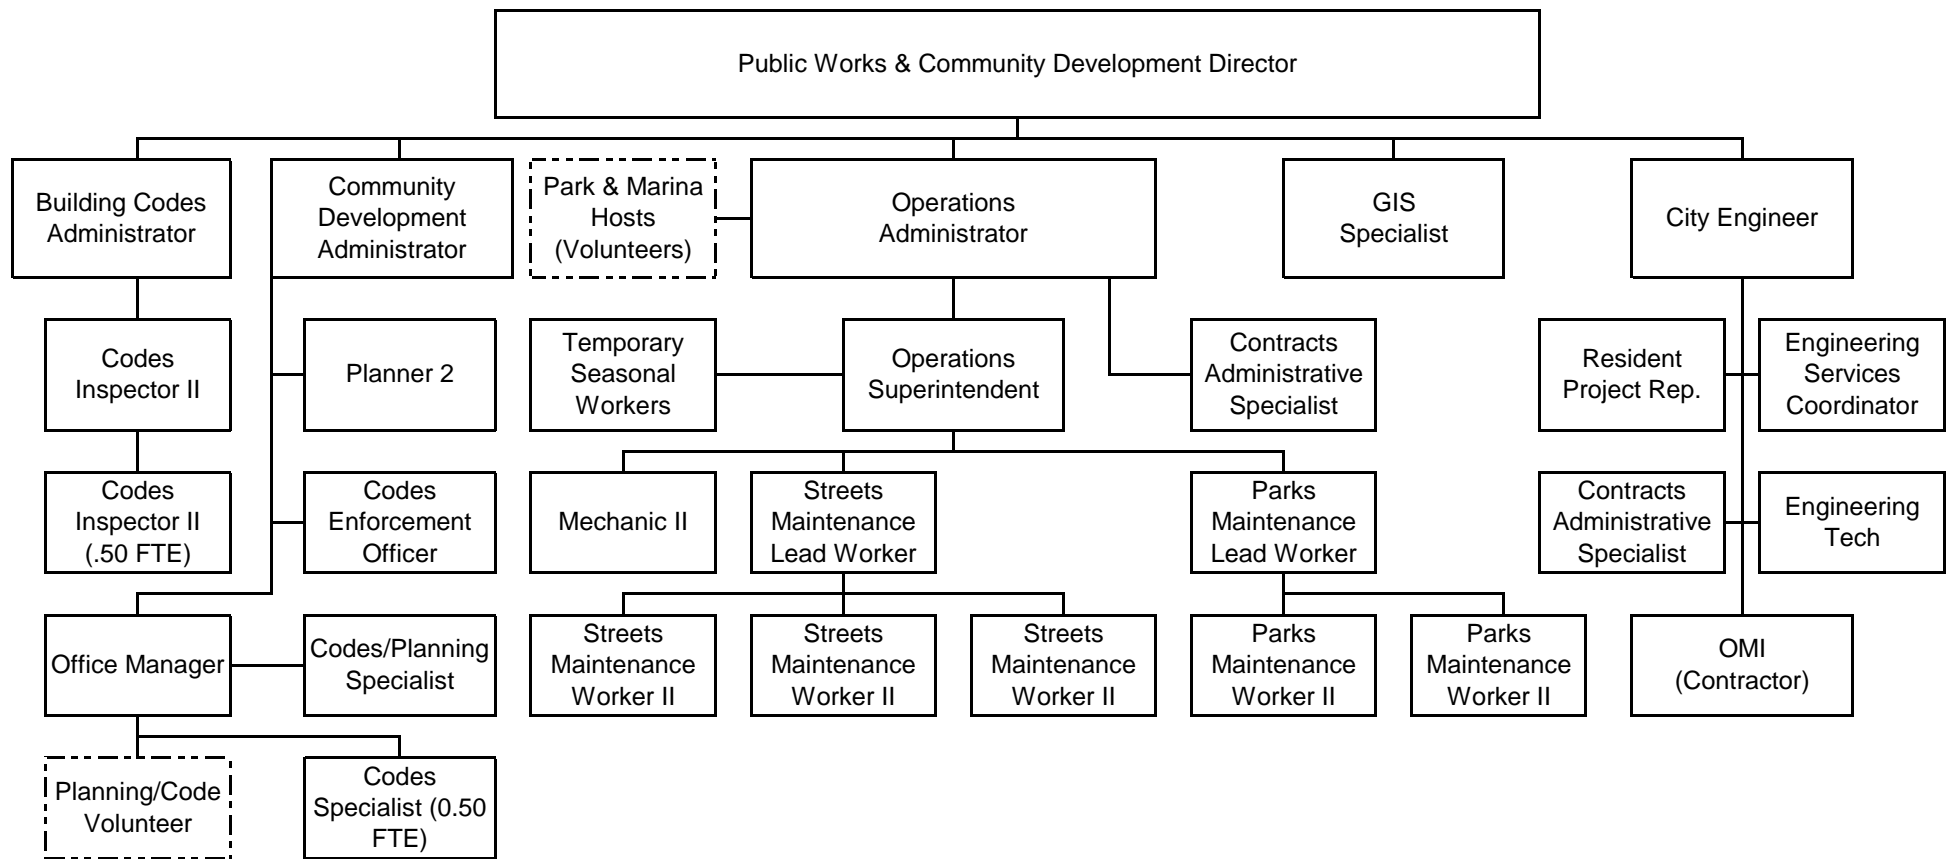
Public Works & Community Development Director

Building Codes Administrator

Community Development Administrator

Park & Marina Hosts (Volunteers)

Operations Administrator

GIS Specialist

City Engineer

Codes Inspector II

Planner 2

Temporary Seasonal Workers

Operations Superintendent

Contracts Administrative Specialist

Resident Project Rep.

Engineering Services Coordinator

Codes Inspector II (.50 FTE)

Codes Enforcement Officer

Mechanic II

Streets Maintenance Lead Worker

Parks Maintenance Lead Worker

Contracts Administrative Specialist

Engineering Tech

Office Manager

Codes/Planning Specialist

Streets Maintenance Worker II

Streets Maintenance Worker II

Streets Maintenance Worker II

Parks Maintenance Worker II

Parks Maintenance Worker II

OMI (Contractor)

Planning/Code Volunteer

Codes Specialist (0.50 FTE)